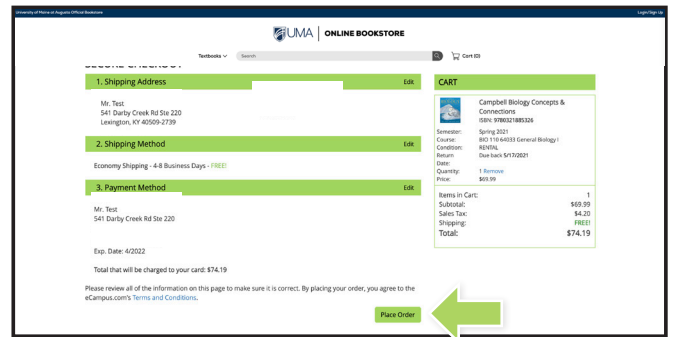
University of Maine at Augusta Official Bookstore

Login/Sign Up

UMA | ONLINE BOOKSTORE

Textbooks ∨ Search

Cart (0)

SECURE CHECKOUT

1. Shipping Address Edit

Mr. Test
541 Darby Creek Rd Ste 220
Lexington, KY 40509-2739

2. Shipping Method Edit

Economy Shipping - 4-8 Business Days - FREE!

3. Payment Method Edit

Mr. Test
541 Darby Creek Rd Ste 220

Exp. Date: 4/2022

Total that will be charged to your card: $74.19

Please review all of the information on this page to make sure it is correct. By placing your order, you agree to the eCampus.com's Terms and Conditions.

Place Order

CART

Campbell Biology Concepts & Connections
ISBN: 9780321885326

| | |
|---|---|
| Semester: | Spring 2021 |
| Course: | BIO 110 64033 General Biology I |
| Condition: | RENTAL |
| Return Date: | Due back 5/17/2021 |
| Quantity: | 1 Remove |
| Price: | $69.99 |

| | |
|---|---|
| Items in Cart: | 1 |
| Subtotal: | $69.99 |
| Sales Tax: | $4.20 |
| Shipping: | FREE! |
| Total: | $74.19 |